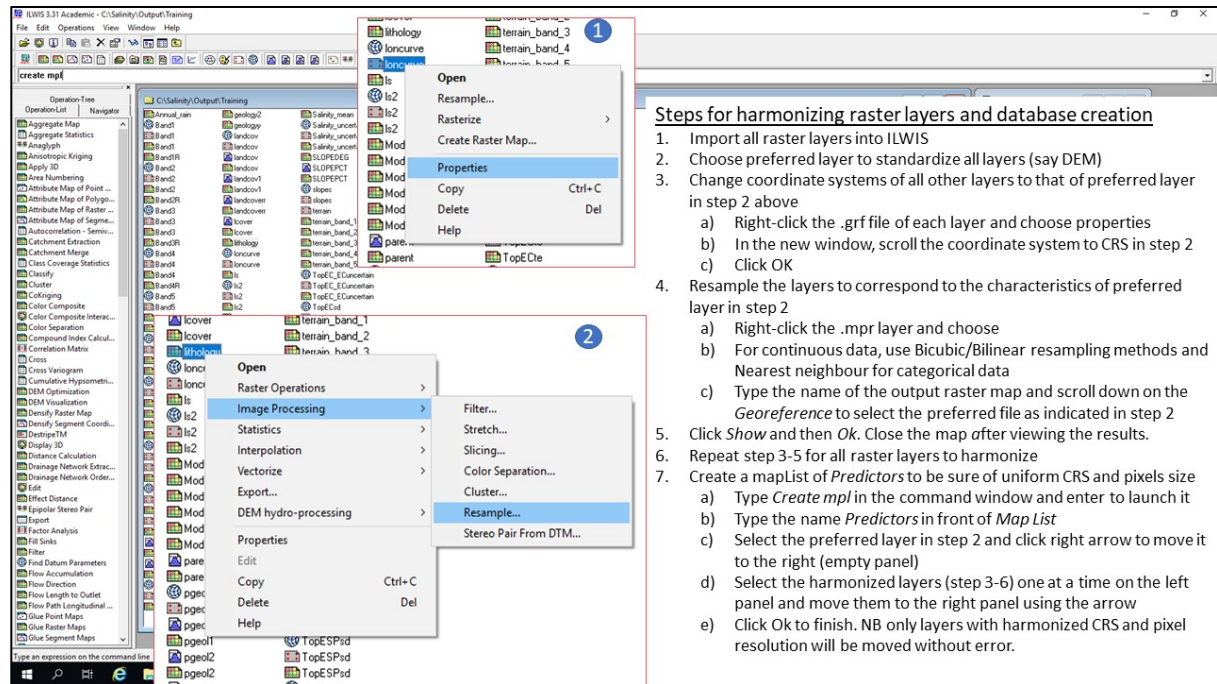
ILWIS 3.31 Academic - C:\Salinity\Output\Training
File Edit Operations View Window Help

create mpl

Operation-Tree
Operation-List Navigator

Aggregate Map
Aggregate Statistics
Anaglyph
Anisotropic Kriging
Apply 3D
Area Numbering
Attribute Map of Point ...
Attribute Map of Polygo...
Attribute Map of Raster ...
Attribute Map of Segme...
Autocorrelation - Semiv...
Catchment Extraction
Catchment Merge
Class Coverage Statistics
Classify
Cluster
CoKriging
Color Composite
Color Composite Interac...
Color Separation
Compound Index Calcul...
Correlation Matrix
Cross
Cross Variogram
Cumulative Hypsometri...
DEM Optimization
DEM Visualization
Densify Raster Map
Densify Segment Coordi...
DestripeTM
Display 3D
Distance Calculation
Drainage Network Extrac...
Drainage Network Order...
Edit
Effect Distance
Epipolar Stereo Pair
Export
Factor Analysis
Fill Sinks
Filter
Find Datum Parameters
Flow Accumulation
Flow Direction
Flow Length to Outlet
Flow Path Longitudinal ...
Glue Point Maps
Glue Raster Maps
Glue Segment Maps

Type an expression on the command line

C:\Salinity\Output\Training

Annual_rain geology2 Salinity_mean
Band1 geology Salinity_uncert
Band1 landcov Salinity_uncert
Band1 landcov SLOPEDEG
Band1R landcov SLOPEDEG
Band2 landcov SLOPEPCT
Band2 landcov1 SLOPEPCT
Band2 landcov1 slopes
Band2R landcoverr slopes
Band3 landcoverr terrain
Band3 lcover terrain_band_1
Band3 lcover terrain_band_2
Band3R lithology terrain_band_3
Band4 loncurve terrain_band_4
Band4 loncurve terrain_band_5
Band4 ls TopEC_ECuncertain
Band4R ls TopEC_ECuncertain
Band5 ls2 TopEC_ECuncertain
Band5 ls2 TopECsd

1

lithology terrain_band_3
loncurve terrain_band_4
loncurve
ls
ls2
ls2
ls2
Mod
Mod
Mod
Mod
Mod
Mod
pare
parent TopECte

Open
Resample...
Rasterize
Create Raster Map...
Properties
Copy Ctrl+C
Delete Del
Help

2

lcover terrain_band_1
lcover terrain_band_2
lithology terrain_band_3
lonc
lonc
ls
ls2
ls2
ls2
Mod
Mod
Mod
Mod
Mod
Mod
pare
pare
pgeo
pgeo
pgeo
pgeol1 TopESPsd
pgeol2 TopESPsd
pgeol2 TopESPsd

Open
Raster Operations
Image Processing
Statistics
Interpolation
Vectorize
Export...
DEM hydro-processing
Properties
Edit
Copy Ctrl+C
Delete Del
Help

Filter...
Stretch...
Slicing...
Color Separation...
Cluster...
Resample...
Stereo Pair From DTM...

Steps for harmonizing raster layers and database creation
1. Import all raster layers into ILWIS
2. Choose preferred layer to standardize all layers (say DEM)
3. Change coordinate systems of all other layers to that of preferred layer in step 2 above
a) Right-click the .grf file of each layer and choose properties
b) In the new window, scroll the coordinate system to CRS in step 2
c) Click OK
4. Resample the layers to correspond to the characteristics of preferred layer in step 2
a) Right-click the .mpr layer and choose
b) For continuous data, use Bicubic/Bilinear resampling methods and Nearest neighbour for categorical data
c) Type the name of the output raster map and scroll down on the Georeference to select the preferred file as indicated in step 2
5. Click Show and then Ok. Close the map after viewing the results.
6. Repeat step 3-5 for all raster layers to harmonize
7. Create a mapList of Predictors to be sure of uniform CRS and pixels size
a) Type Create mpl in the command window and enter to launch it
b) Type the name Predictors in front of Map List
c) Select the preferred layer in step 2 and click right arrow to move it to the right (empty panel)
d) Select the harmonized layers (step 3-6) one at a time on the left panel and move them to the right panel using the arrow
e) Click Ok to finish. NB only layers with harmonized CRS and pixel resolution will be moved without error.